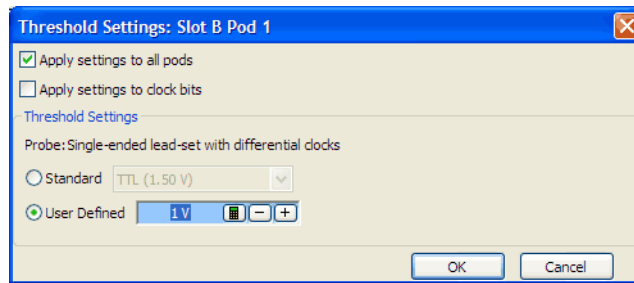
Threshold Settings: Slot B Pod 1

Apply settings to all pods

Apply settings to clock bits

Threshold Settings

Probe: Single-ended lead-set with differential clocks

Standard TTL (1.50 V)

User Defined 1 V − +

OK Cancel